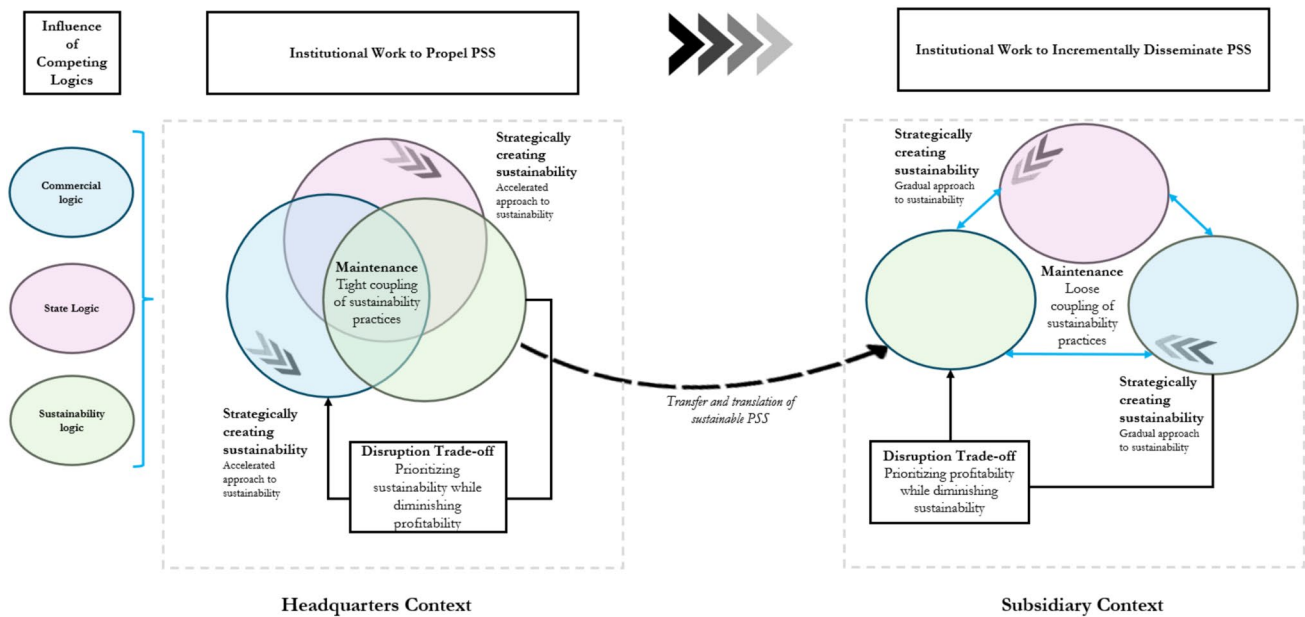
Influence of Competing Logics

Institutional Work to Propel PSS

Institutional Work to Incrementally Disseminate PSS

Commercial logic

State Logic

Sustainability logic

Strategically creating sustainability
Accelerated approach to sustainability

Maintenance
Tight coupling of sustainability practices

Strategically creating sustainability
Accelerated approach to sustainability

Disruption Trade-off
Prioritizing sustainability while diminishing profitability

Transfer and translation of sustainable PSS

Strategically creating sustainability
Gradual approach to sustainability

Maintenance
Loose coupling of sustainability practices

Strategically creating sustainability
Gradual approach to sustainability

Disruption Trade-off
Prioritizing profitability while diminishing sustainability

Headquarters Context

Subsidiary Context